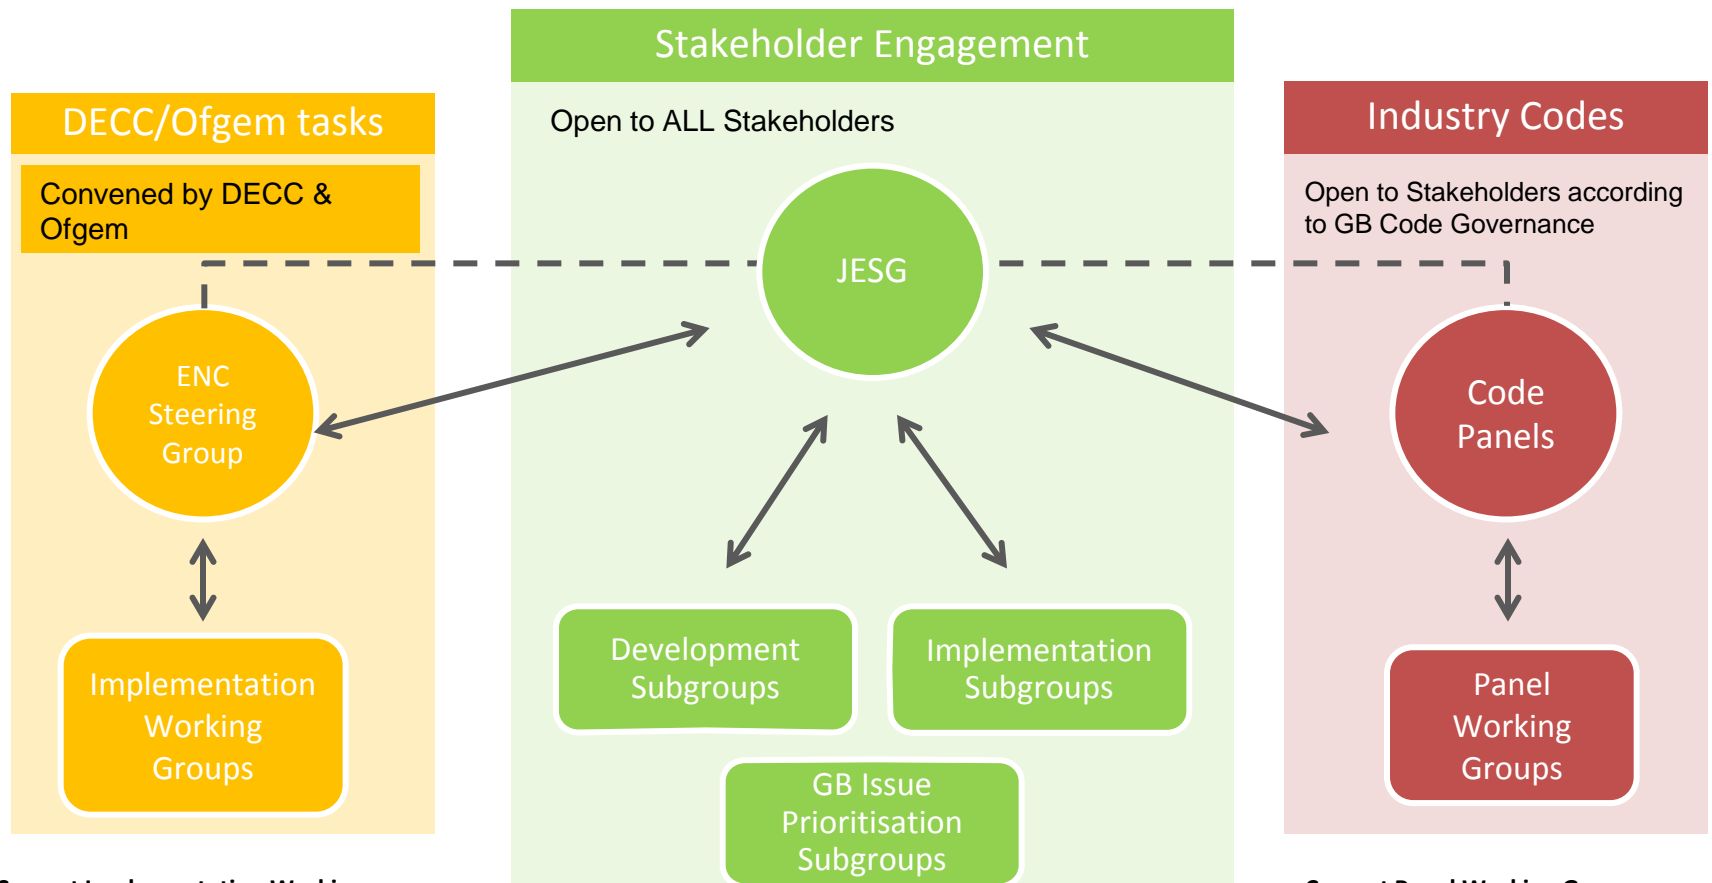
Stakeholder Engagement

Open to ALL Stakeholders

DECC/Ofgem tasks

Convened by DECC & Ofgem

Industry Codes

Open to Stakeholders according to GB Code Governance

JESG

ENC Steering Group

Code Panels

Implementation Working Groups

Development Subgroups

Implementation Subgroups

Panel Working Groups

GB Issue Prioritisation Subgroups

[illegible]

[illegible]